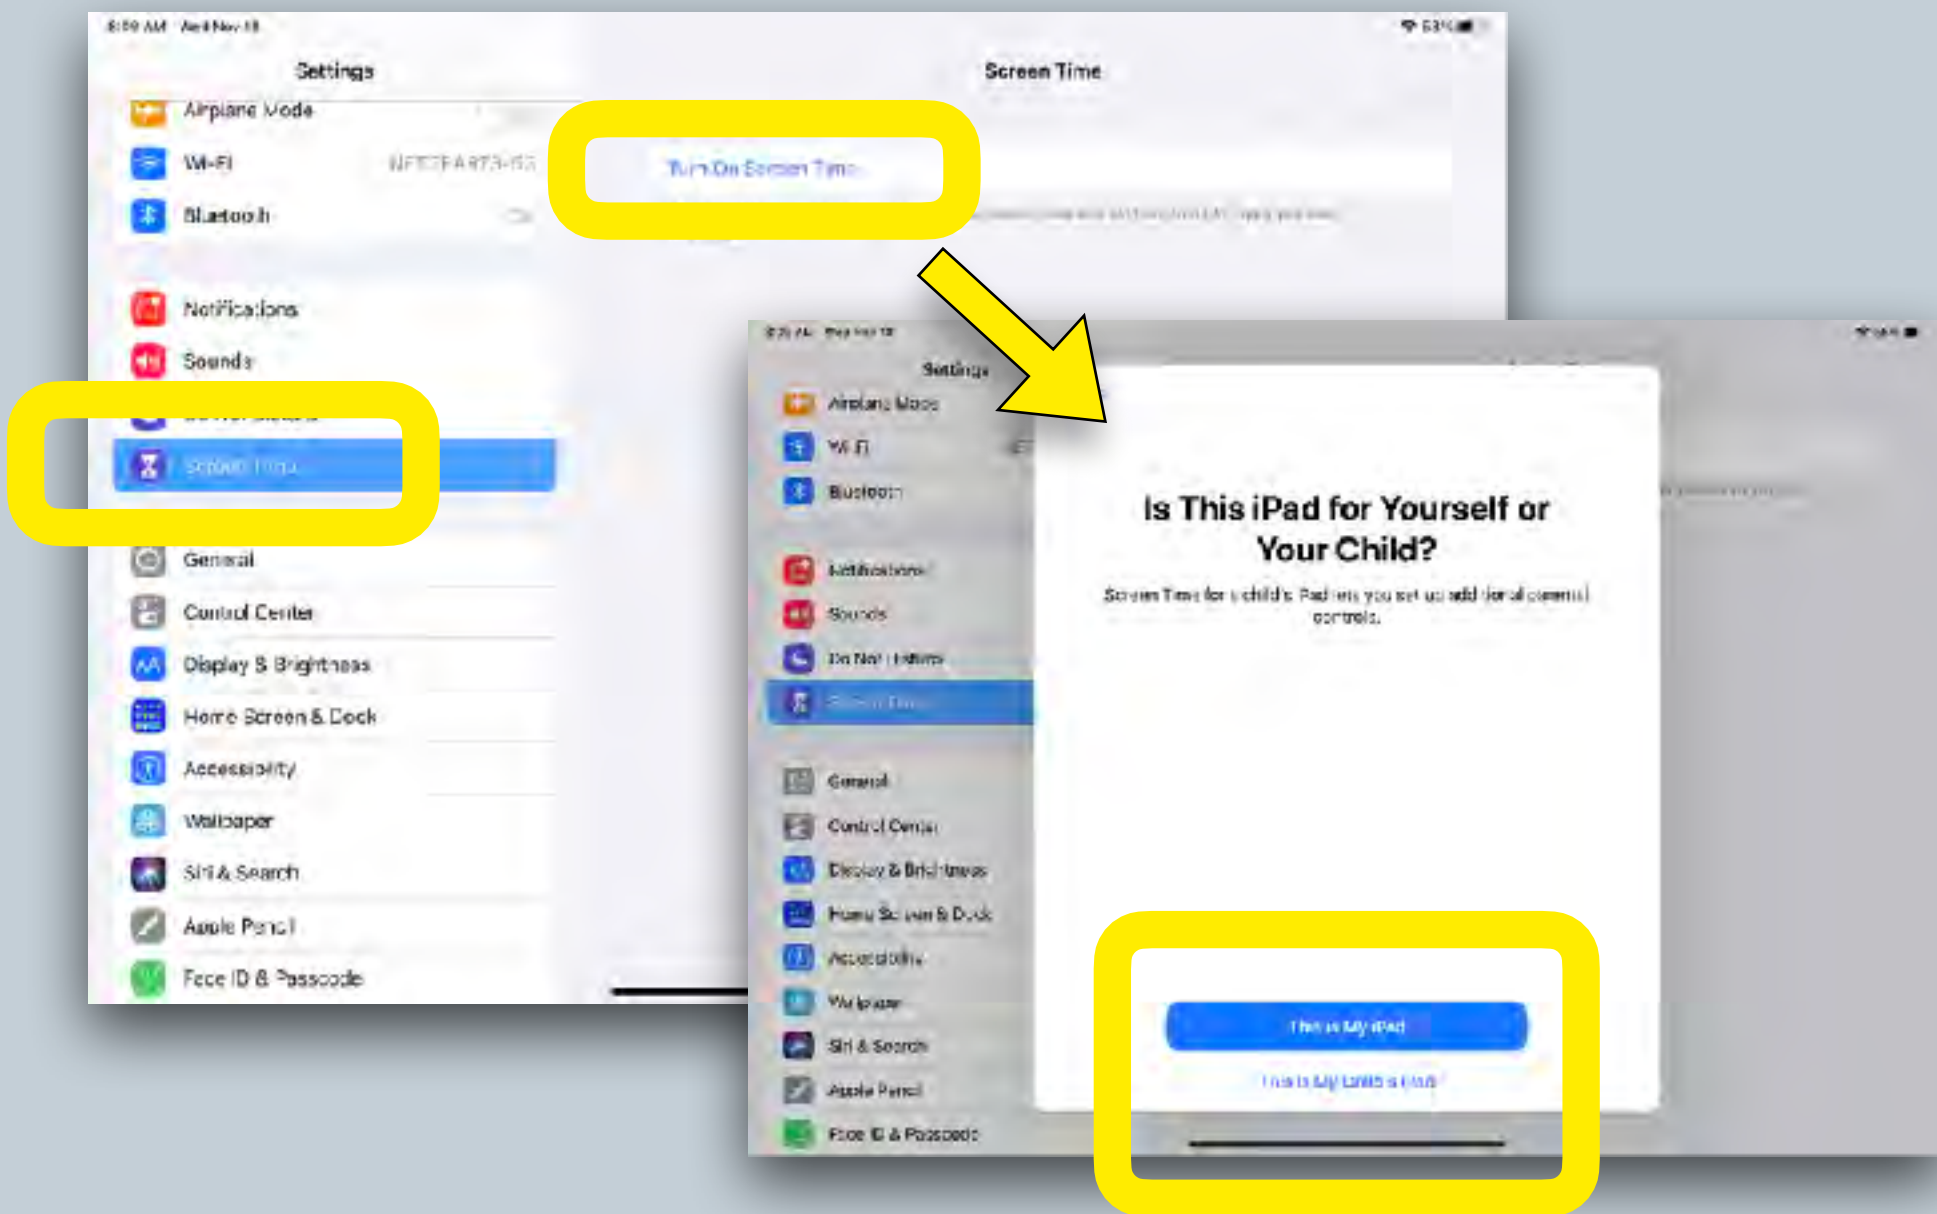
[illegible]

Settings

Airplane Mode

Wi-Fi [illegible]

Bluetooth

Notifications

Sounds

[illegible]

Screen Time

General

Control Center

Display & Brightness

Home Screen & Dock

Accessibility

Wallpaper

Siri & Search

Apple Pencil

Face ID & Passcode

Screen Time

Turn On Screen Time

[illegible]

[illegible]

Settings

Airplane Mode

Wi-Fi

Bluetooth

Notifications

Sounds

Do Not Disturb

Screen Time

General

Control Center

Display & Brightness

Home Screen & Dock

Accessibility

Wallpaper

Siri & Search

Apple Pencil

Face ID & Passcode

Is This iPad for Yourself or Your Child?

Screen Time for a child's iPad lets you set up additional parental controls.

This is My iPad

This is My Child's iPad